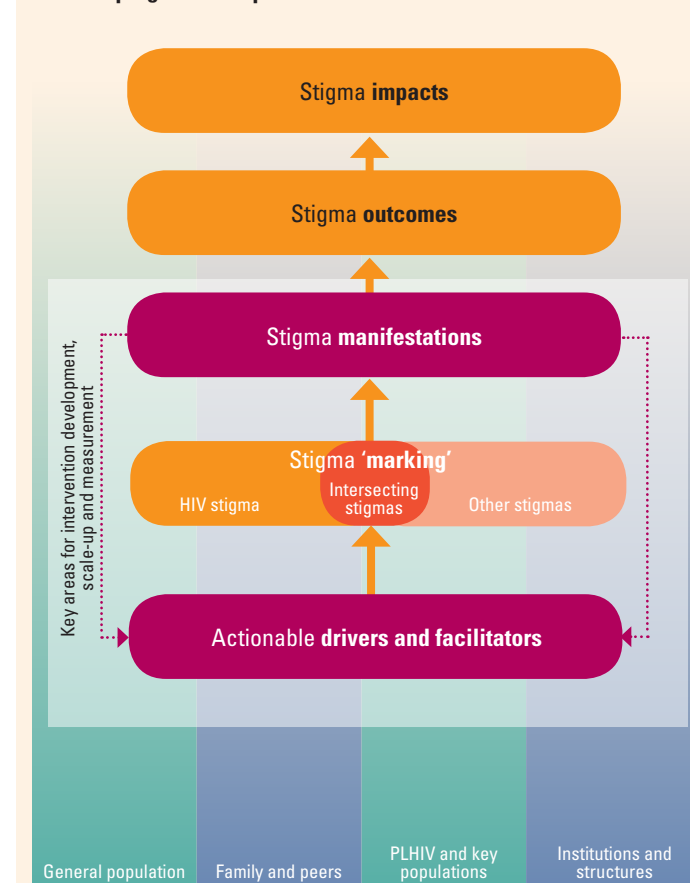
Stigma **impacts**

Stigma **outcomes**

Stigma **manifestations**

Key areas for intervention development, scale-up and measurement

Stigma **'marking'**

HIV stigma

Intersecting stigmas

Other stigmas

Actionable **drivers and facilitators**

General population

Family and peers

PLHIV and key populations

Institutions and structures